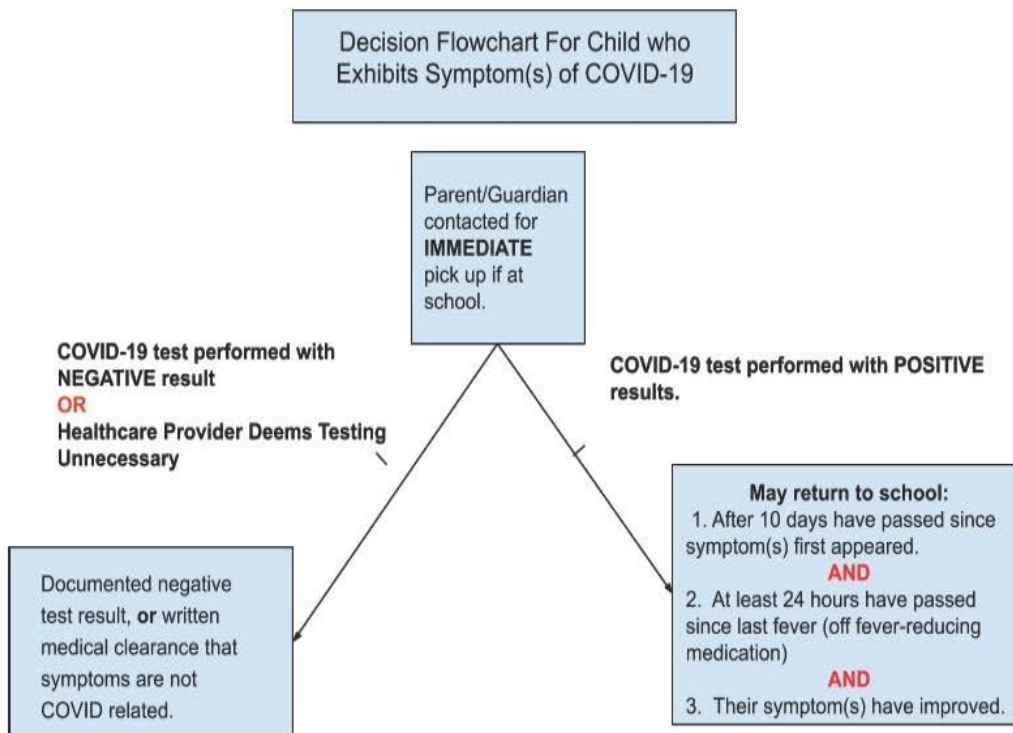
Decision Flowchart For Child who Exhibits Symptom(s) of COVID-19

Parent/Guardian contacted for **IMMEDIATE** pick up if at school.

COVID-19 test performed with NEGATIVE result
OR
Healthcare Provider Deems Testing Unnecessary

COVID-19 test performed with POSITIVE results.

Documented negative test result, **or** written medical clearance that symptoms are not COVID related.

May return to school:
1. After 10 days have passed since symptom(s) first appeared.
AND
2. At least 24 hours have passed since last fever (off fever-reducing medication)
AND
3. Their symptom(s) have improved.